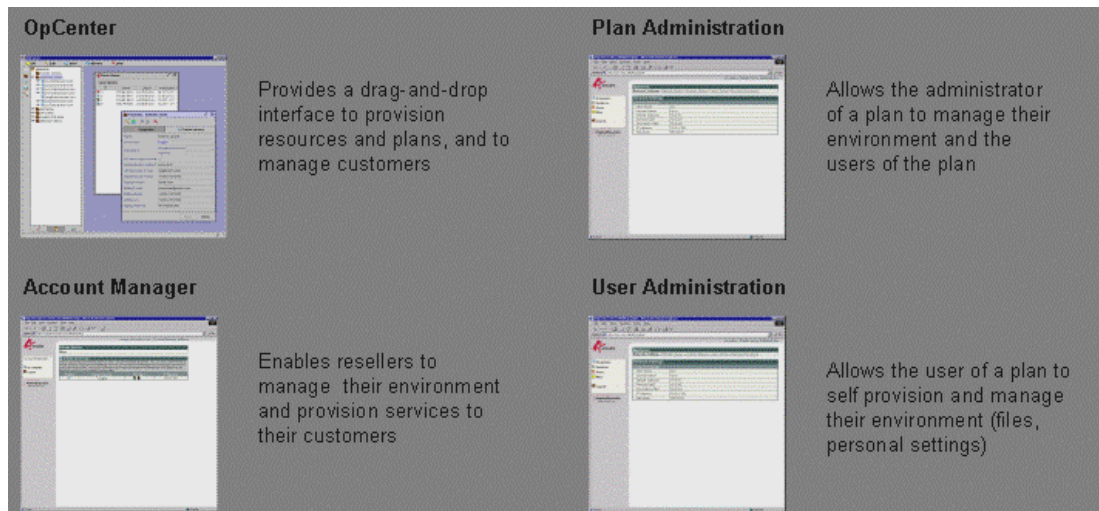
OpCenter

Provides a drag-and-drop interface to provision resources and plans, and to manage customers

Plan Administration

Allows the administrator of a plan to manage their environment and the users of the plan

Account Manager

Enables resellers to manage their environment and provision services to their customers

User Administration

Allows the user of a plan to self provision and manage their environment (files, personal settings)